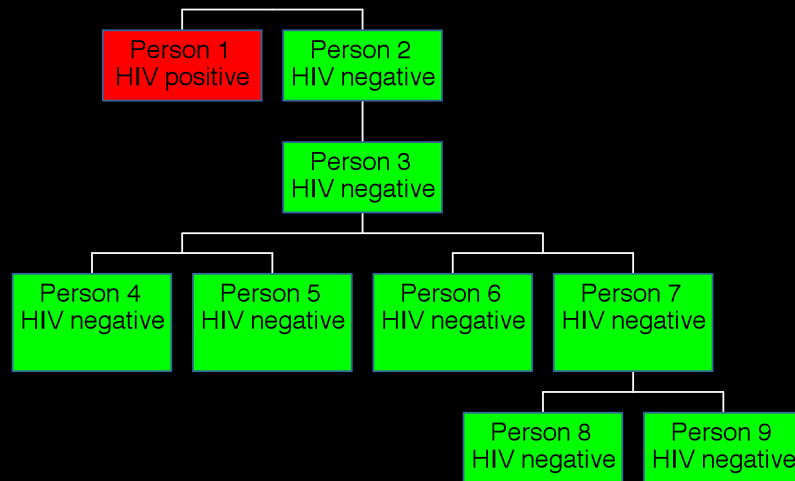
Person 1
HIV positive

Person 2
HIV negative

Person 3
HIV negative

Person 4
HIV negative

Person 5
HIV negative

Person 6
HIV negative

Person 7
HIV negative

Person 8
HIV negative

Person 9
HIV negative